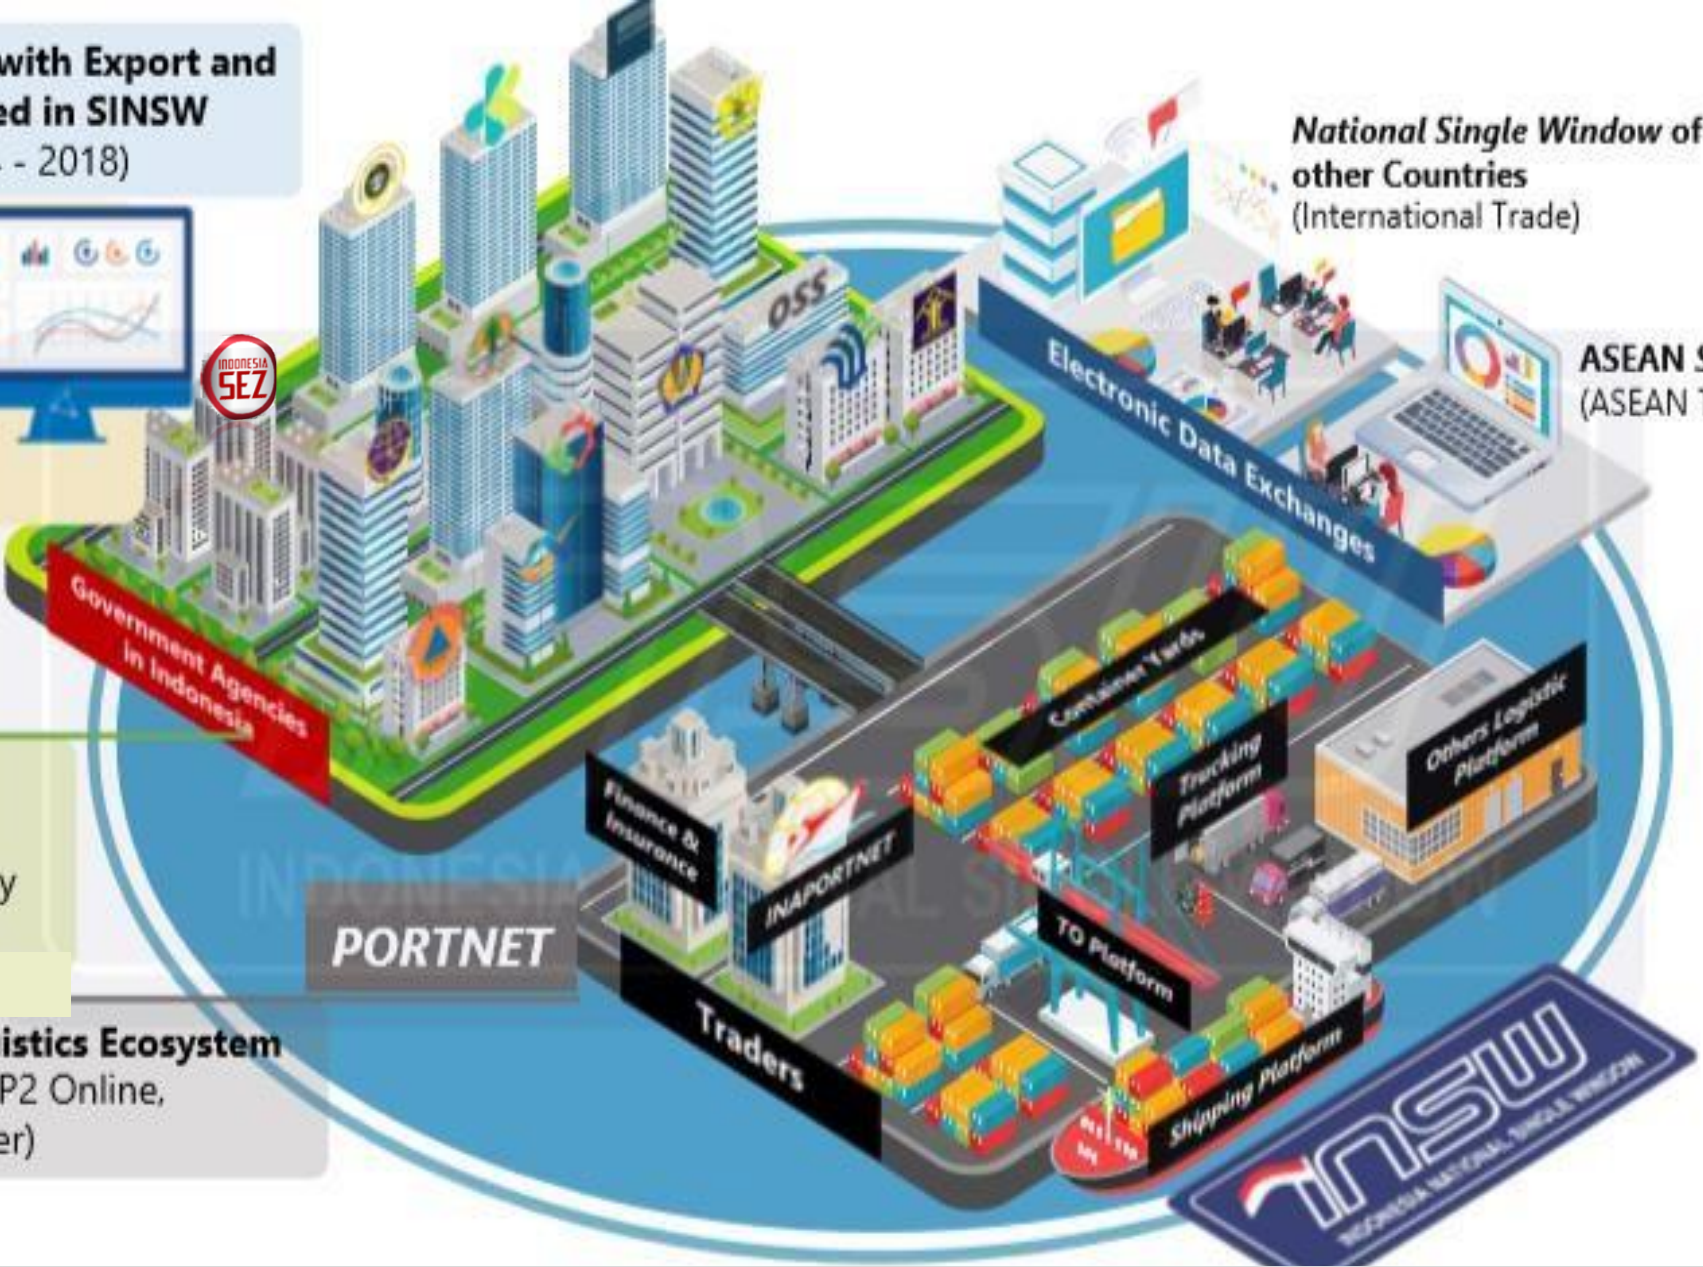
with Export and
ed in SINSW
- 2018)

National Single Window of
other Countries
(International Trade)

ASEAN S
(ASEAN T

INDONESIA SEZ

OSS

Electronic Data Exchanges

Government Agencies in Indonesia

Container Yards

Trucking Platform

Others Logistic Platform

Finance & Insurance

INAPORTNET

PORTNET

TO Platform

Traders

Shipping Platform

y

istics Ecosystem
P2 Online,
er)

INSW
INDONESIA NATIONAL SINGLE WINDOW